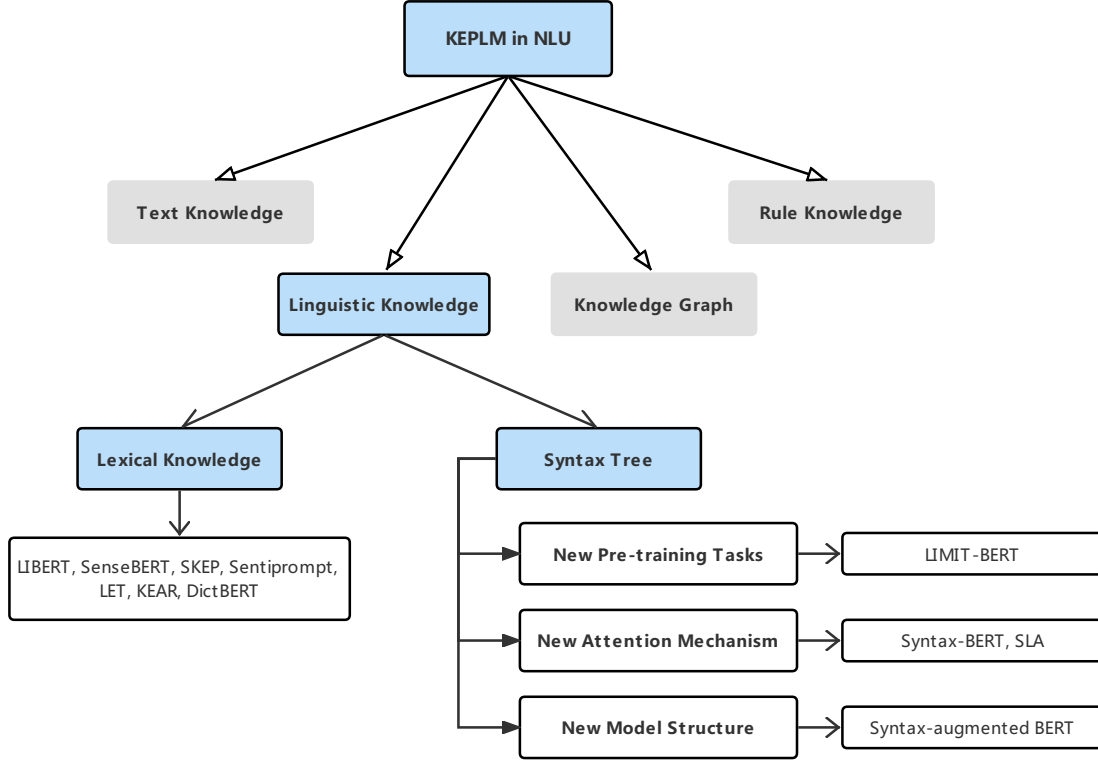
KEPLM in NLU

Text Knowledge

Rule Knowledge

Linguistic Knowledge

Knowledge Graph

Lexical Knowledge

Syntax Tree

LIBERT, SenseBERT, SKEP, Sentiprompt, LET, KEAR, DictBERT

New Pre-training Tasks

LIMIT-BERT

New Attention Mechanism

Syntax-BERT, SLA

New Model Structure

Syntax-augmented BERT